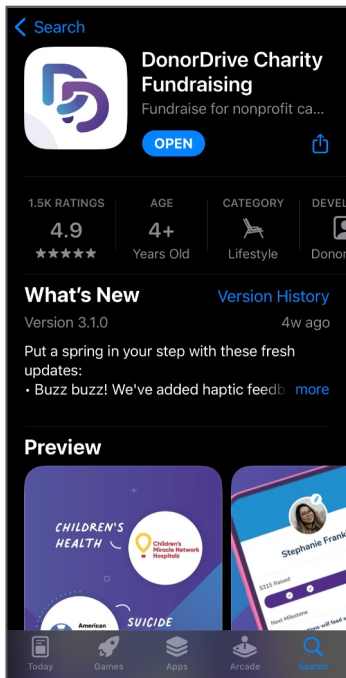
Search

DonorDrive Charity Fundraising

Fundraise for nonprofit ca...

OPEN

1.5K RATINGS
4.9
★★★★★

AGE
4+
Years Old

CATEGORY
Lifestyle

DEVEL
Donor

What's New

Version History

Version 3.1.0

4w ago

Put a spring in your step with these fresh updates:
• Buzz buzz! We've added haptic feedb

more

Preview

CHILDREN'S HEALTH

Children's Miracle Network Hospitals

American

SUICIDE

Stephanie Frank

$315 Raised

Next Milestone

Today
Games
Apps
Arcade
Search